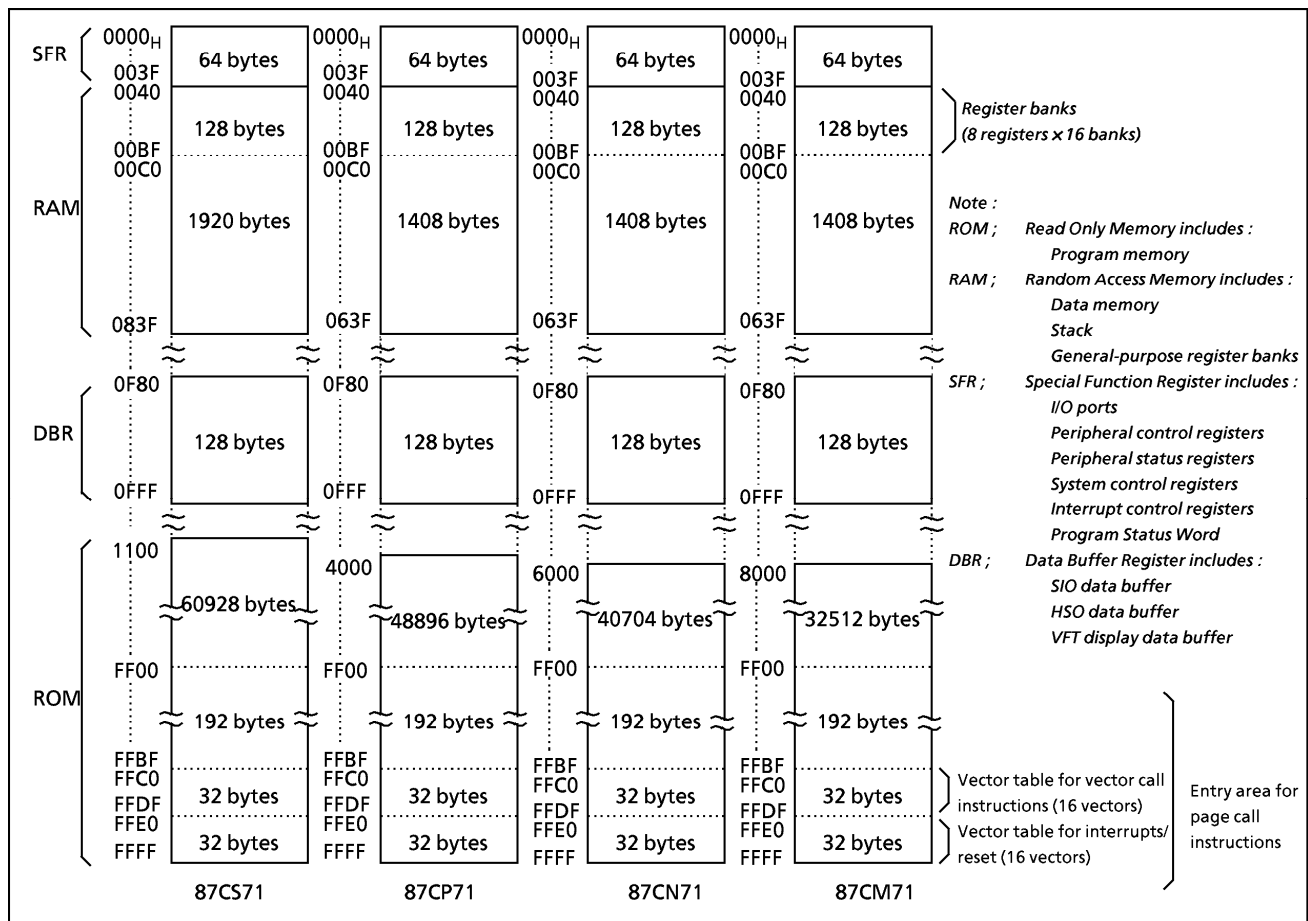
SFR
RAM
DBR
ROM

$0000_H$
003F
0040
00BF
00C0
083F
0F80
0FFF
1100
FF00
FFBF
FFC0
FFDF
FFE0
FFFF

64 bytes
128 bytes
1920 bytes
128 bytes
60928 bytes
192 bytes
32 bytes
32 bytes

87CS71

$0000_H$
003F
0040
00BF
00C0
063F
0F80
0FFF
4000
FF00
FFBF
FFC0
FFDF
FFE0
FFFF

64 bytes
128 bytes
1408 bytes
128 bytes
48896 bytes
192 bytes
32 bytes
32 bytes

87CP71

$0000_H$
003F
0040
00BF
00C0
063F
0F80
0FFF
6000
FF00
FFBF
FFC0
FFDF
FFE0
FFFF

64 bytes
128 bytes
1408 bytes
128 bytes
40704 bytes
192 bytes
32 bytes
32 bytes

87CN71

$0000_H$
003F
0040
00BF
00C0
063F
0F80
0FFF
8000
FF00
FFBF
FFC0
FFDF
FFE0
FFFF

64 bytes
128 bytes
1408 bytes
128 bytes
32512 bytes
192 bytes
32 bytes
32 bytes

87CM71

Register banks
(8 registers × 16 banks)

Note :
ROM ; Read Only Memory includes :
Program memory
RAM ; Random Access Memory includes :
Data memory
Stack
General-purpose register banks
SFR ; Special Function Register includes :
I/O ports
Peripheral control registers
Peripheral status registers
System control registers
Interrupt control registers
Program Status Word
DBR ; Data Buffer Register includes :
SIO data buffer
HSO data buffer
VFT display data buffer

Vector table for vector call instructions (16 vectors)
Vector table for interrupts/ reset (16 vectors)
Entry area for page call instructions